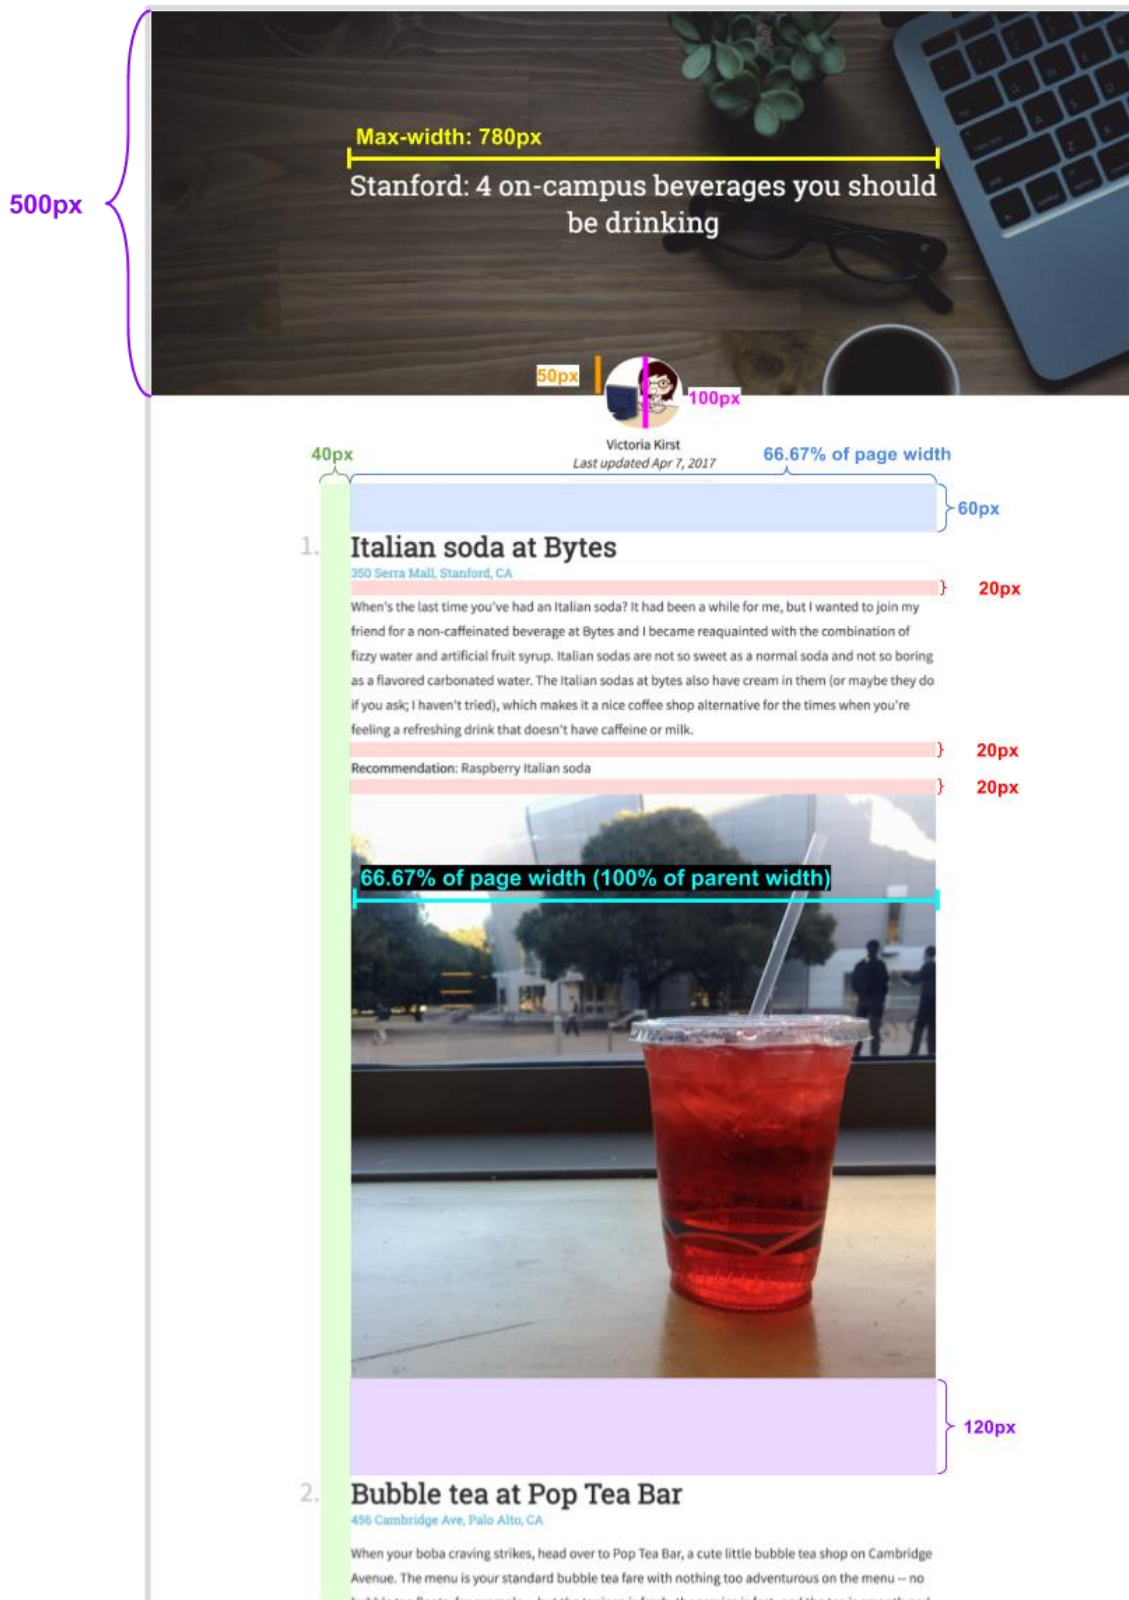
500px

Max-width: 780px

Stanford: 4 on-campus beverages you should be drinking

50px

100px

Victoria Kirst
Last updated Apr 7, 2017

40px

66.67% of page width

60px

1. Italian soda at Bytes
350 Serra Mall, Stanford, CA

20px

When's the last time you've had an Italian soda? It had been a while for me, but I wanted to join my friend for a non-caffeinated beverage at Bytes and I became reaquainted with the combination of fizzy water and artificial fruit syrup. Italian sodas are not so sweet as a normal soda and not so boring as a flavored carbonated water. The Italian sodas at bytes also have cream in them (or maybe they do if you ask; I haven't tried), which makes it a nice coffee shop alternative for the times when you're feeling a refreshing drink that doesn't have caffeine or milk.

20px

Recommendation: Raspberry Italian soda

20px

66.67% of page width (100% of parent width)

120px

2. Bubble tea at Pop Tea Bar
456 Cambridge Ave, Palo Alto, CA

When your boba craving strikes, head over to Pop Tea Bar, a cute little bubble tea shop on Cambridge Avenue. The menu is your standard bubble tea fare with nothing too adventurous on the menu -- no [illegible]